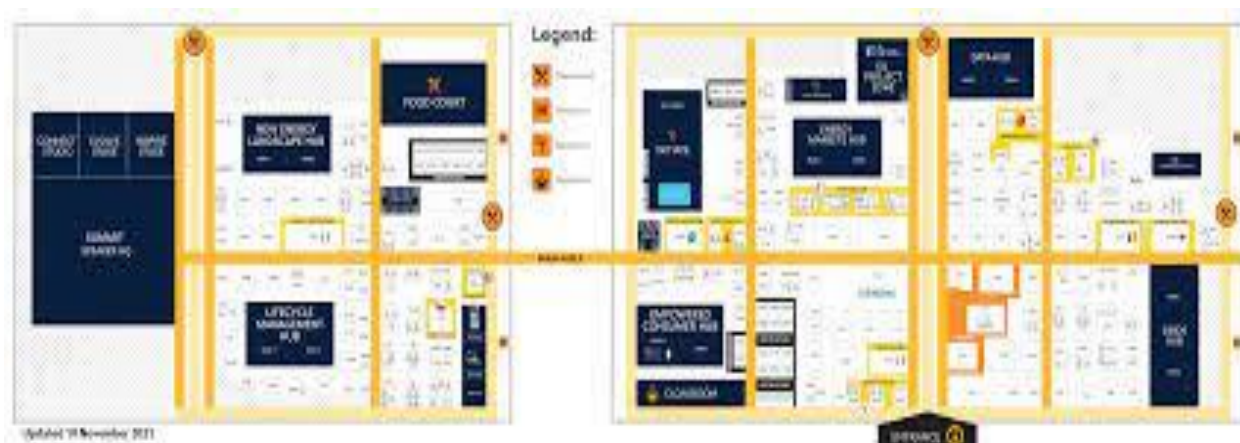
Legend:

COMMIT STUDIO

CHANGE STAGE

INSPIRE STAGE

SUMMIT

NEW ENERGY LANDSCAPE HUB

FOOD COURT

LIFECYCLE MANAGEMENT HUB

ENERGY MARKETS HUB

EMPOWERED CONSUMER HUB

CLASSROOM

GRID HUB

ENTRANCE

Updated 19 November 2021

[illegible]